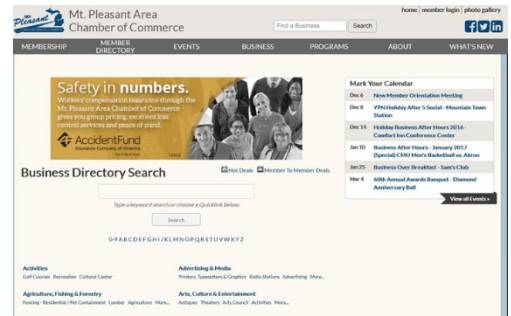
Pleasant

Mt. Pleasant Area Chamber of Commerce

Find a Business | Search

home | member login | photo gallery

MEMBERSHIP | MEMBER DIRECTORY | EVENTS | BUSINESS | PROGRAMS | ABOUT | WHAT'S NEW

Safety in numbers.

Workers' compensation insurance through the Mt. Pleasant Area Chamber of Commerce gives you group pricing, excellent loss control services and peace of mind.

AccidentFund
Insurance Company of America

Mark Your Calendar

| | |
|---|---|
| Dec 6 | New Member Orientation Meeting |
| Dec 8 | YPN Holiday After 5 Social - Mountain Town Station |
| Dec 14 | Holiday Business After Hours 2016 - Comfort Inn Conference Center |
| Jan 10 | Business After Hours - January 2017 (Special) CMU Men's Basketball vs. Akron |
| Jan 25 | Business Over Breakfast - Sam's Club |
| Mar 4 | 60th Annual Awards Banquet - Diamond Anniversary Ball |

View all Events »

Business Directory Search

Hot Deals | Member To Member Deals

Type a keyword search or choose a QuickLink below.

Search

0-9 A B C D E F G H I J K L M N O P Q R S T U V W X Y Z

Activities
Golf Courses Recreation Cultural Center

Advertising & Media
Printers, Typesetters & Graphics Radio Stations Advertising More...

Agriculture, Fishing & Forestry
Fencing - Residential / Pet Containment Lumber Agriculture More...

Arts, Culture & Entertainment
Antiques Theaters Arts Council Activities More...